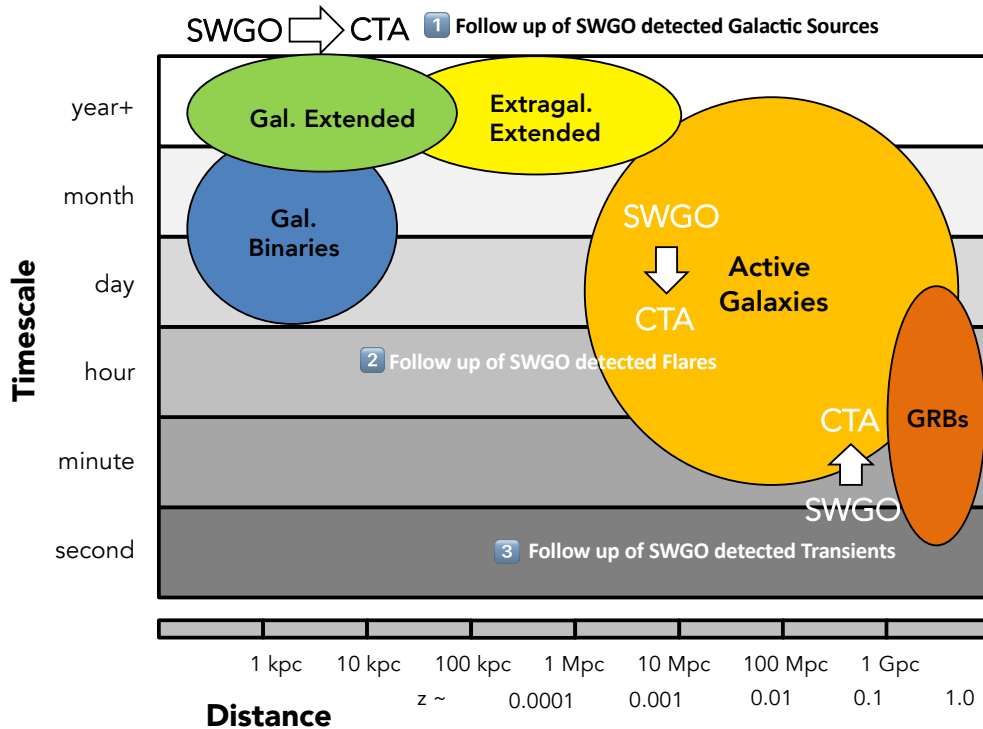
SWGO CTA 1 Follow up of SWGO detected Galactic Sources

year+
month
day
hour
minute
second

Timescale

Gal. Extended

Extragal. Extended

Gal. Binaries

SWGO
CTA

Active Galaxies

2 Follow up of SWGO detected Flares

CTA
SWGO

GRBs

3 Follow up of SWGO detected Transients

1 kpc 10 kpc 100 kpc 1 Mpc 10 Mpc 100 Mpc 1 Gpc

z ~ 0.0001 0.001 0.01 0.1 1.0

Distance